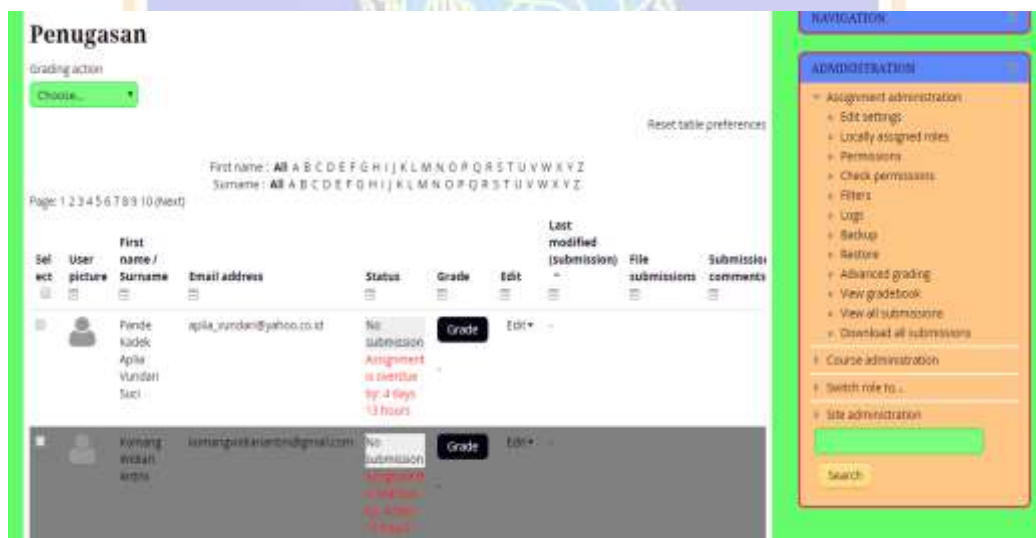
Penugasan

Grading action

Choose...

Reset table preferences

First name : All A B C D E F G H I J K L M N O P Q R S T U V W X Y Z
Surname : All A B C D E F G H I J K L M N O P Q R S T U V W X Y Z

Page: 1 2 3 4 5 6 7 8 9 10 (Next)

| Select | User picture | First name / Surname | Email address | Status | Grade | Edit | Last modified (submission) | File submissions | Submission comments |
|---|---|---|---|---|---|---|---|---|---|
| | | Pande Kadek Aplia Vundari Suci | aplia_vundari@yahoo.co.id | No submission Assignment is overdue by: 4 days 13 hours | Grade | Edit | - | | |
| | | Komang Widiari Antini | komangwidiariantini@gmail.com | No submission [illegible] | Grade | Edit | - | | |

NAVIGATION

ADMINISTRATION

Assignment administration
Edit settings
Locally assigned roles
Permissions
Check permissions
Filters
Logs
Backup
Restore
Advanced grading
View gradebook
View all submissions
Download all submissions
Course administration
Switch role to...
Site administration

Search